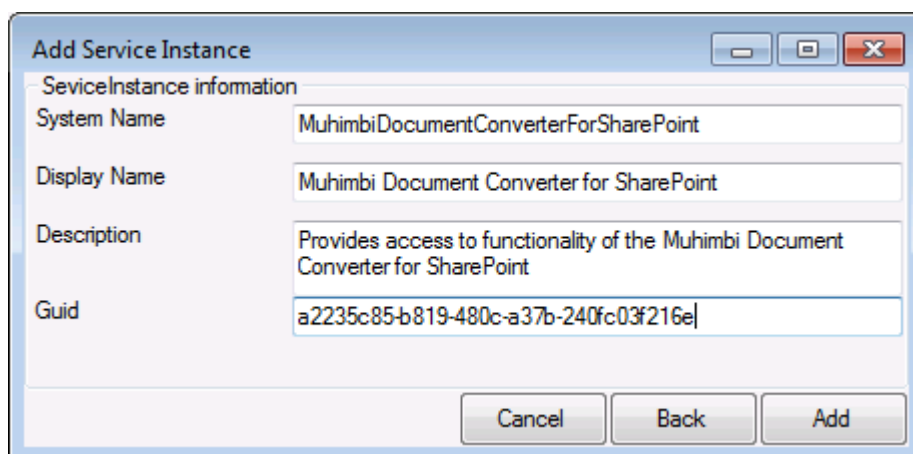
Add Service Instance

ServiceInstance information

System Name
MuhimbiDocumentConverterForSharePoint

Display Name
Muhimbi Document Converter for SharePoint

Description
Provides access to functionality of the Muhimbi Document Converter for SharePoint

Guid
a2235c85-b819-480c-a37b-240fc03f216e

Cancel
Back
Add